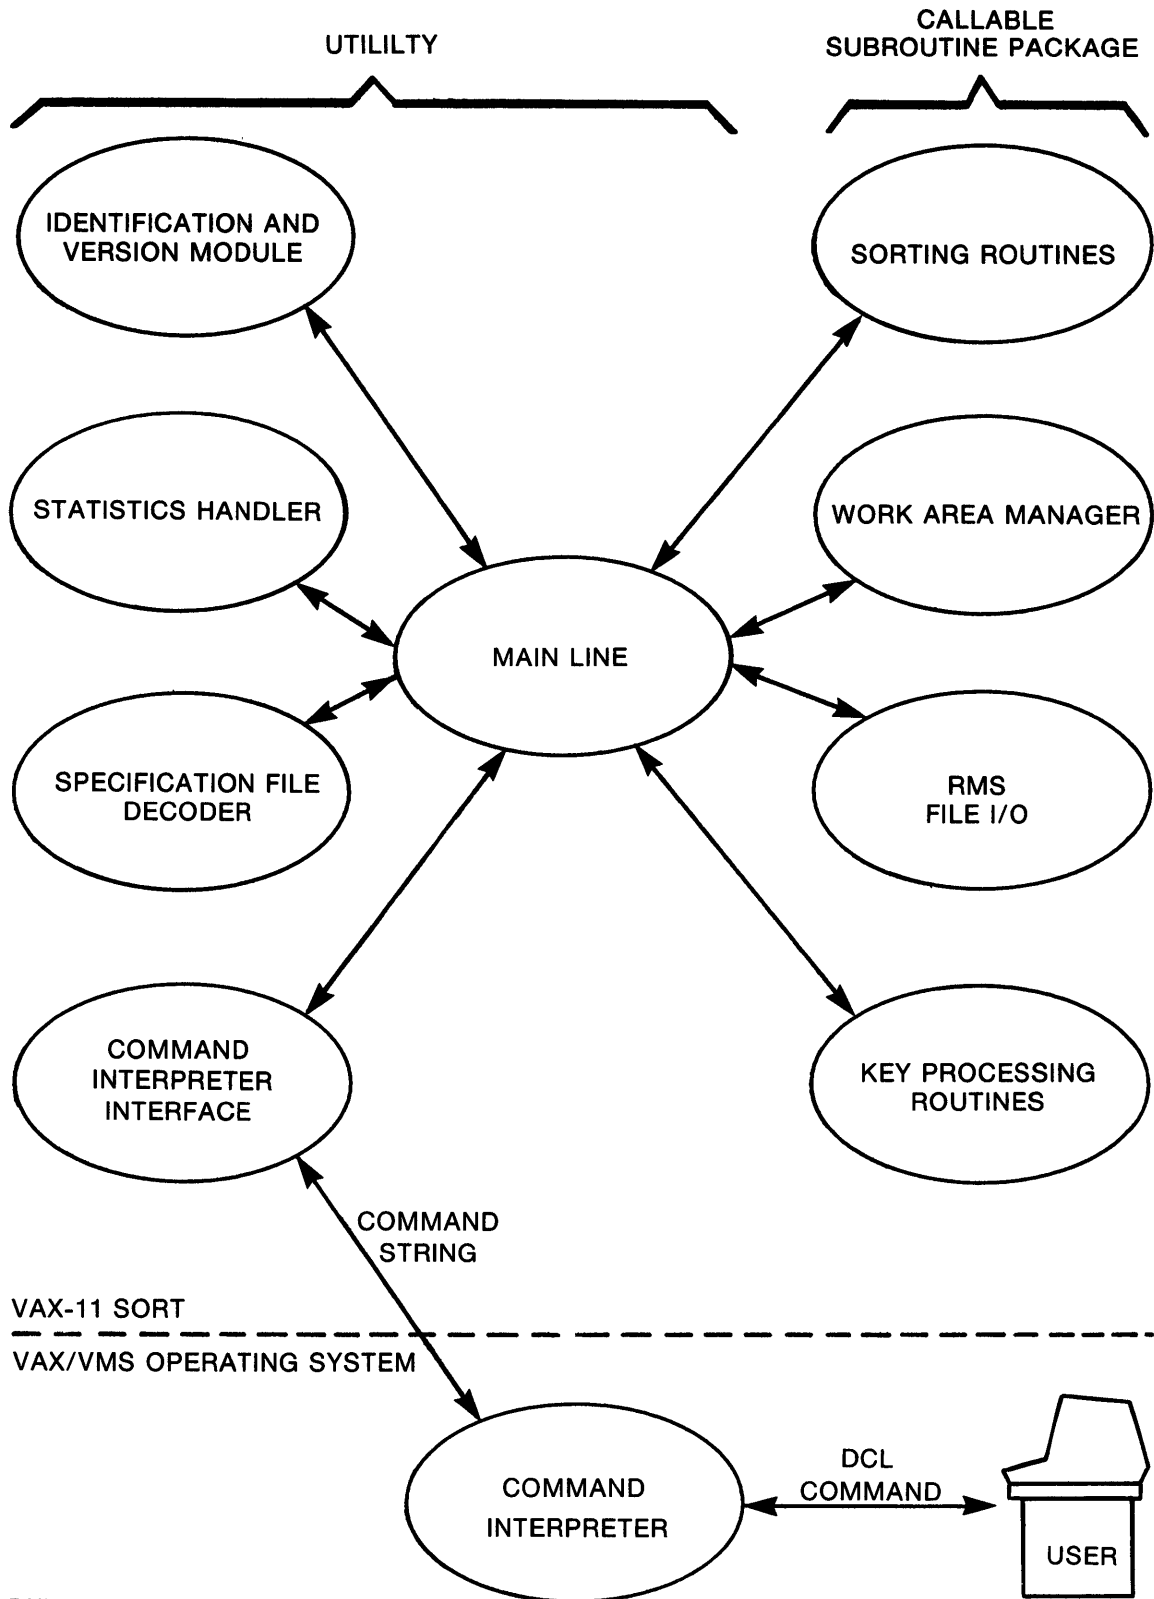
UTILILTY

CALLABLE
SUBROUTINE PACKAGE

IDENTIFICATION AND VERSION MODULE

SORTING ROUTINES

STATISTICS HANDLER

WORK AREA MANAGER

MAIN LINE

SPECIFICATION FILE DECODER

RMS FILE I/O

COMMAND INTERPRETER INTERFACE

KEY PROCESSING ROUTINES

COMMAND STRING

VAX-11 SORT

VAX/VMS OPERATING SYSTEM

COMMAND INTERPRETER

DCL COMMAND

USER